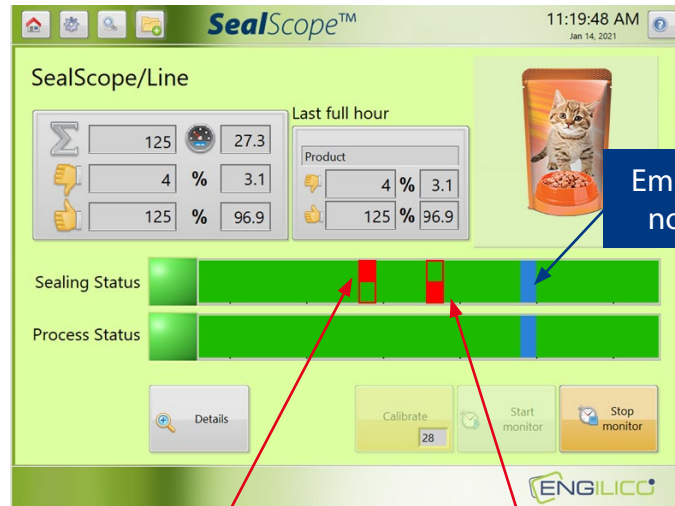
SealScope™

11:19:48 AM
Jan 14, 2021

SealScope/Line

Last full hour

| | | |
|---|---|---|
| 125 | | 27.3 |
| 4 | % | 3.1 |
| 125 | % | 96.9 |

Product

| | | |
|---|---|---|
| 4 | % | 3.1 |
| 125 | % | 96.9 |

Em
no

Sealing Status

Process Status

Details

Calibrate
28

Start monitor

Stop monitor

ENGILICO